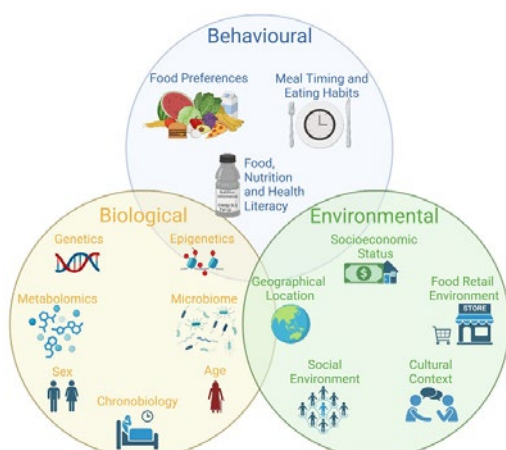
Behavioural

Food Preferences

Meal Timing and Eating Habits

Food, Nutrition and Health Literacy

Biological

Genetics

Epigenetics

Metabolomics

Microbiome

Sex

Age

Chronobiology

Environmental

Socioeconomic Status

Geographical Location

Food Retail Environment

STORE

Social Environment

Cultural Context